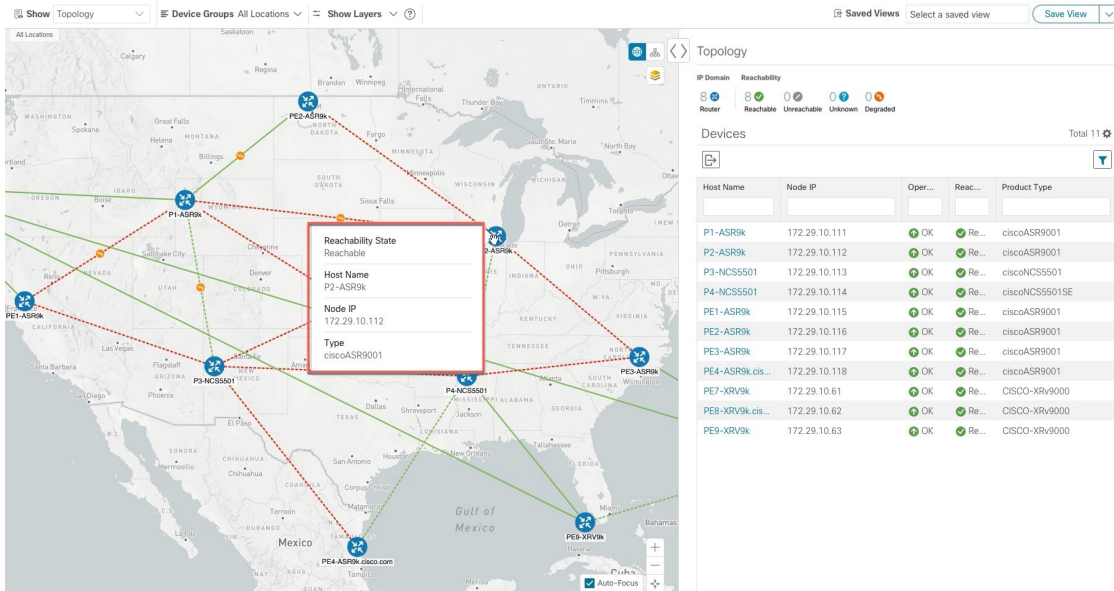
Show Topology
Device Groups All Locations
Show Layers
Saved Views Select a saved view
Save View

All Locations

Calgary
Saskatoon
Regina
Brandon
Winnipeg
International Falls
Thunder Bay
ONTARIO
Timmins
WASHINGTON
Spokane
Great Falls
Helena
MONTANA
Fargo
Billings
MINNESOTA
Sault Ste. Marie
North Bay
Minneapolis
IDAHO
Boise
OREGON
SOUTH DAKOTA
Sioux Falls
WISCONSIN
MICHIGAN
Toronto
Detroit
Salt Lake City
Cheyenne
NEVADA
UTAH
Denver
COLORADO
INDIANA
OHIO
Pittsburgh
PENNSYLVANIA
KENTUCKY
VIRGINIA
CALIFORNIA
Las Vegas
TENNESSEE
Santa Barbara
Flagstaff
ARIZONA
Phoenix
San Diego
Santa Fe
NEW MEXICO
Dallas
Shreveport
TEXAS
MISSISSIPPI
ALABAMA
GEORGIA
Atlanta
SOUTH CAROLINA
Wilmington
Jackson
El Paso
LOUISIANA
Tallahassee
New Orleans
Houston
San Antonio
SONORA
Hermosillo
CHIHUAHUA
Chihuahua
Corpus Christi
Matamoros
FLORIDA
Miami
Torreon
DURANGO
Gulf of Mexico
Bahamas
Havana
Mexico
Tampico
Cuba

PE2-ASR9k
P1-ASR9k
P2-ASR9k
PE1-ASR9k
P3-NCS5501
P4-NCS5501
PE3-ASR9k
PE9-XRV9k
PE4-ASR9k.cisco.com

Reachability State
Reachable
Host Name
P2-ASR9k
Node IP
172.29.10.112
Type
ciscoASR9001

Auto-Focus

Topology
IP Domain Reachability
8 Router
8 Reachable
0 Unreachable
0 Unknown
0 Degraded

Devices
Total 11

| Host Name | Node IP | Oper... | Reac... | Product Type |
|---|---|---|---|---|
| P1-ASR9k | 172.29.10.111 | OK | Re... | ciscoASR9001 |
| P2-ASR9k | 172.29.10.112 | OK | Re... | ciscoASR9001 |
| P3-NCS5501 | 172.29.10.113 | OK | Re... | ciscoNCS5501 |
| P4-NCS5501 | 172.29.10.114 | OK | Re... | ciscoNCS5501SE |
| PE1-ASR9k | 172.29.10.115 | OK | Re... | ciscoASR9001 |
| PE2-ASR9k | 172.29.10.116 | OK | Re... | ciscoASR9001 |
| PE3-ASR9k | 172.29.10.117 | OK | Re... | ciscoASR9001 |
| PE4-ASR9k.cis... | 172.29.10.118 | OK | Re... | ciscoASR9001 |
| PE7-XRV9k | 172.29.10.61 | OK | Re... | CISCO-XRv9000 |
| PE8-XRV9k.cis... | 172.29.10.62 | OK | Re... | CISCO-XRv9000 |
| PE9-XRV9k | 172.29.10.63 | OK | Re... | CISCO-XRv9000 |